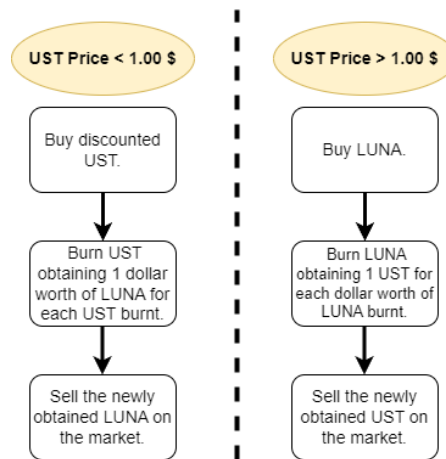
UST Price < 1.00 $

Buy discounted UST.

Burn UST obtaining 1 dollar worth of LUNA for each UST burnt.

Sell the newly obtained LUNA on the market.

UST Price > 1.00 $

Buy LUNA.

Burn LUNA obtaining 1 UST for each dollar worth of LUNA burnt.

Sell the newly obtained UST on the market.